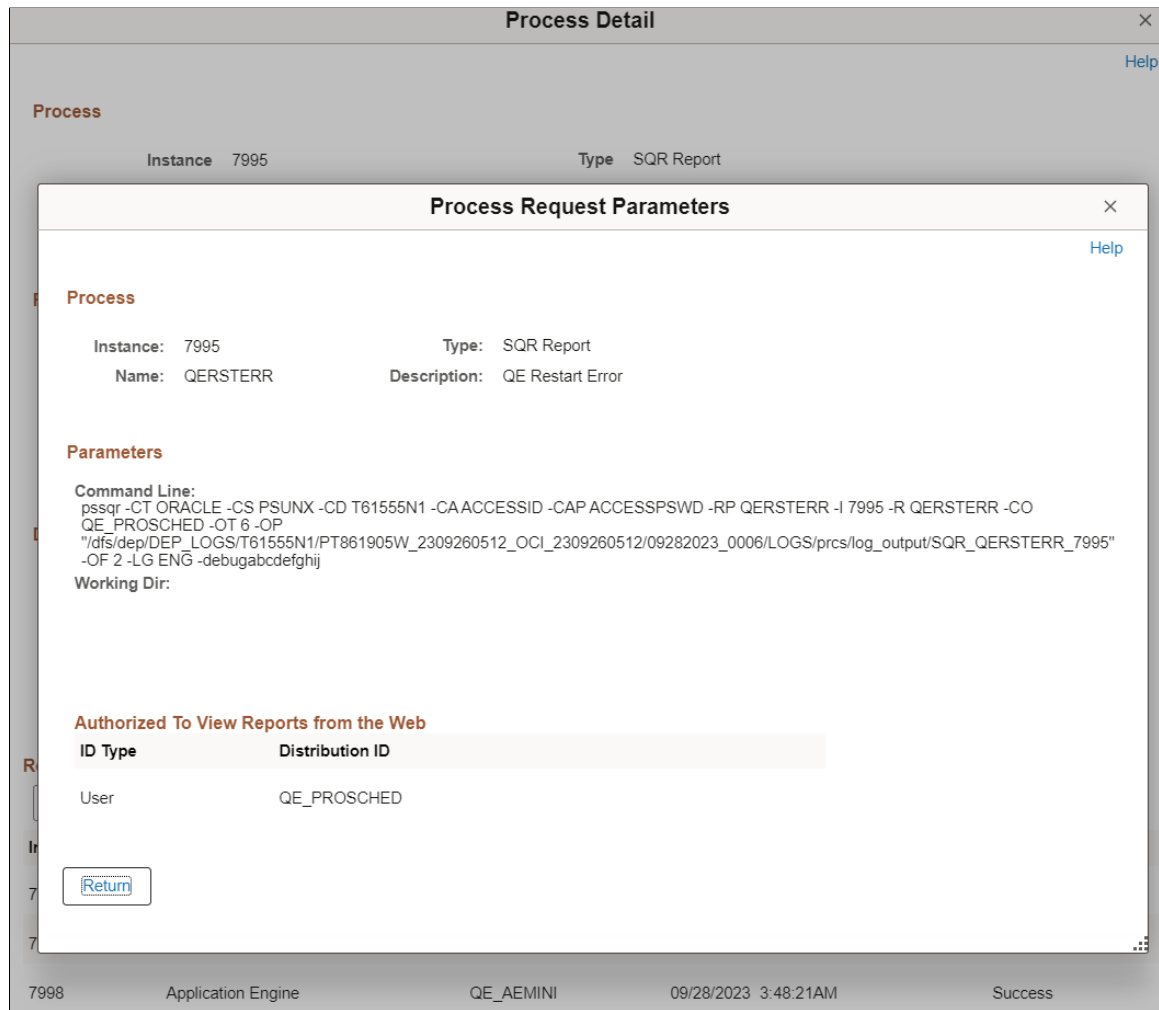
Process Detail

×

Help

Process

Instance 7995

Type SQR Report

Process Request Parameters

×

Help

Process

Instance: 7995

Type: SQR Report

Name: QERSTERR

Description: QE Restart Error

Parameters

Command Line:
pssqr -CT ORACLE -CS PSUNX -CD T61555N1 -CA ACCESSID -CAP ACCESSPSWD -RP QERSTERR -I 7995 -R QERSTERR -CO QE_PROSCHED -OT 6 -OP "/dfs/dep/DEP_LOGS/T61555N1/PT861905W_2309260512_OCI_2309260512/09282023_0006/LOGS/prcs/log_output/SQR_QERSTERR_7995" -OF 2 -LG ENG -debugabcdefghij

Working Dir:

Authorized To View Reports from the Web

| ID Type | Distribution ID |
|---|---|
| User | QE_PROSCHED |

Return

7998 Application Engine QE_AEMINI 09/28/2023 3:48:21AM Success